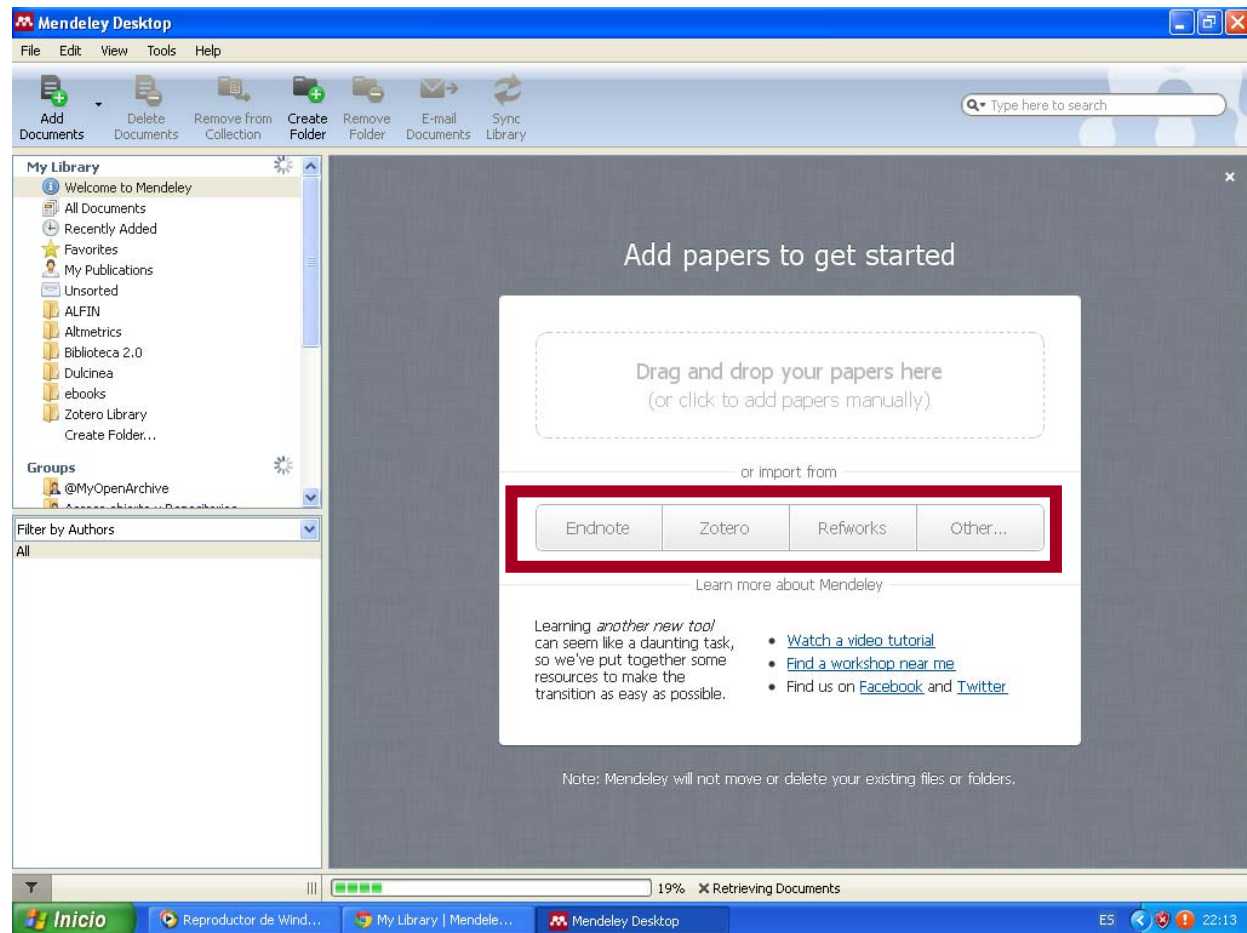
Mendeley Desktop

File Edit View Tools Help

Add Documents
Delete Documents
Remove from Collection
Create Folder
Remove Folder
E-mail Documents
Sync Library

Type here to search

My Library
Welcome to Mendeley
All Documents
Recently Added
Favorites
My Publications
Unsorted
ALFIN
Altmetrics
Biblioteca 2.0
Dulcinea
ebooks
Zotero Library
Create Folder...

Groups
@MyOpenArchive
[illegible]

Filter by Authors
All

Add papers to get started

Drag and drop your papers here
(or click to add papers manually)

or import from

Endnote | Zotero | Refworks | Other...

Learn more about Mendeley

Learning *another new tool* can seem like a daunting task, so we've put together some resources to make the transition as easy as possible.

• Watch a video tutorial
• Find a workshop near me
• Find us on Facebook and Twitter

Note: Mendeley will not move or delete your existing files or folders.

19% ✕ Retrieving Documents

Inicio
Reproductor de Wind...
My Library | Mendele...
Mendeley Desktop
ES 22:13